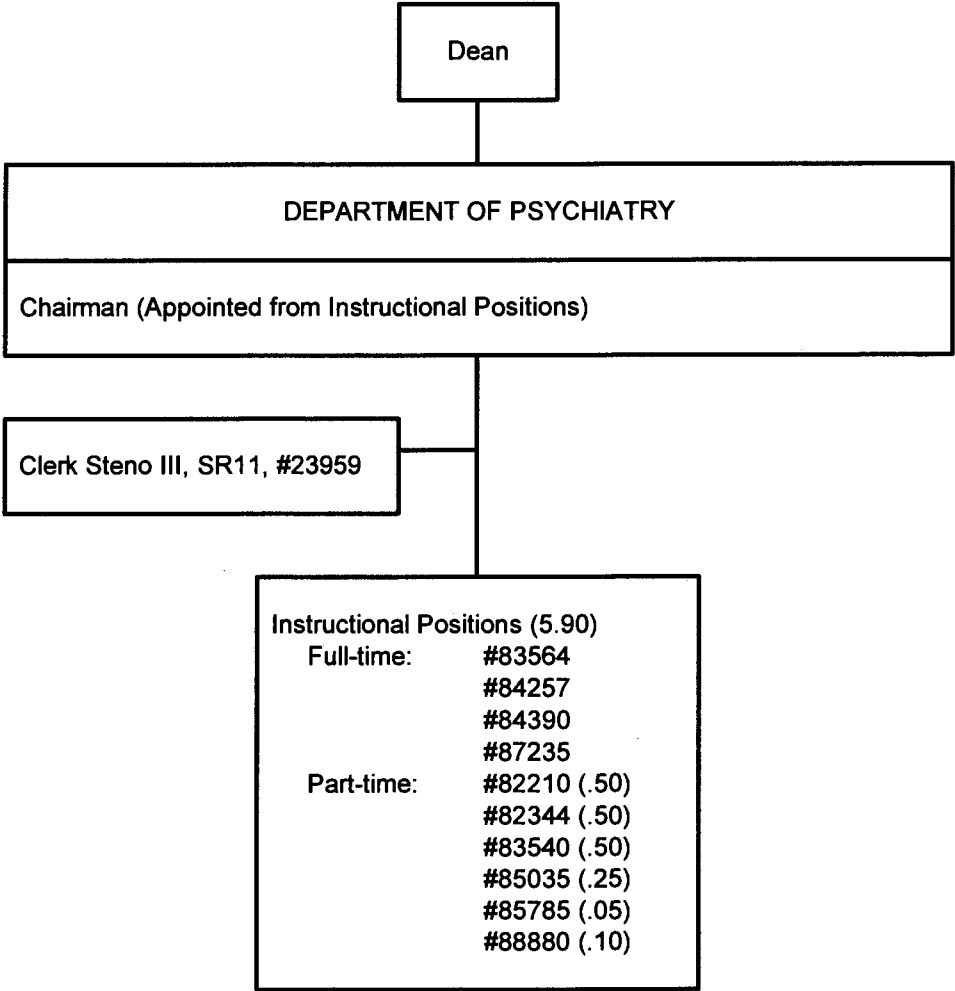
Dean

DEPARTMENT OF PSYCHIATRY

Chairman (Appointed from Instructional Positions)

Clerk Steno III, SR11, #23959

Instructional Positions (5.90)
Full-time: #83564
#84257
#84390
#87235
Part-time: #82210 (.50)
#82344 (.50)
#83540 (.50)
#85035 (.25)
#85785 (.05)
#88880 (.10)